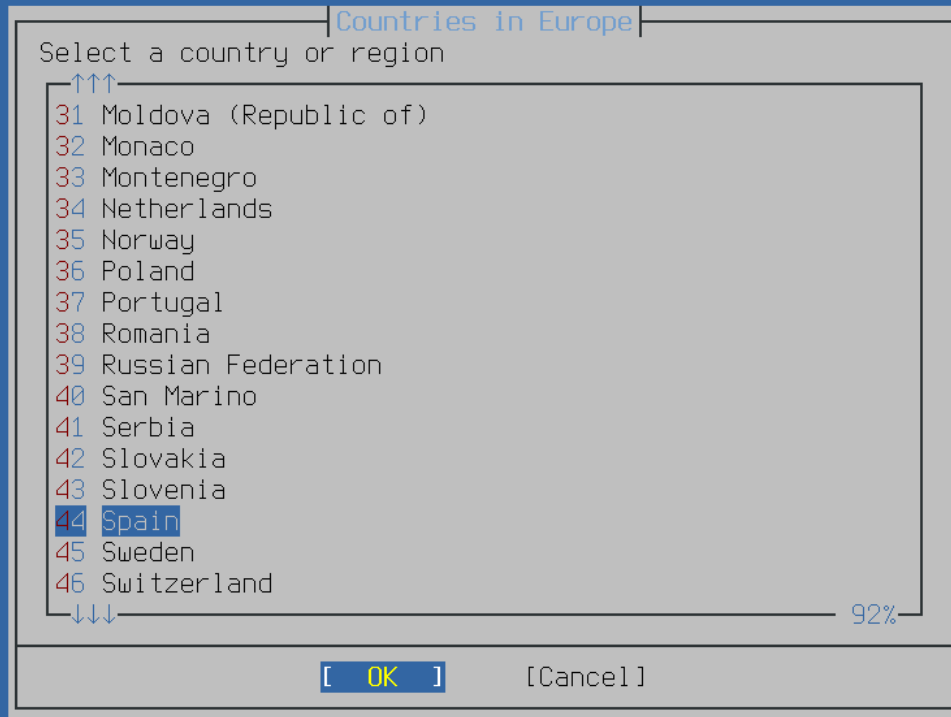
Countries in Europe

Select a country or region

↑↑↑

31 Moldova (Republic of)
32 Monaco
33 Montenegro
34 Netherlands
35 Norway
36 Poland
37 Portugal
38 Romania
39 Russian Federation
40 San Marino
41 Serbia
42 Slovakia
43 Slovenia
44 Spain
45 Sweden
46 Switzerland

↓↓↓ 92%

[ OK ] [Cancel]